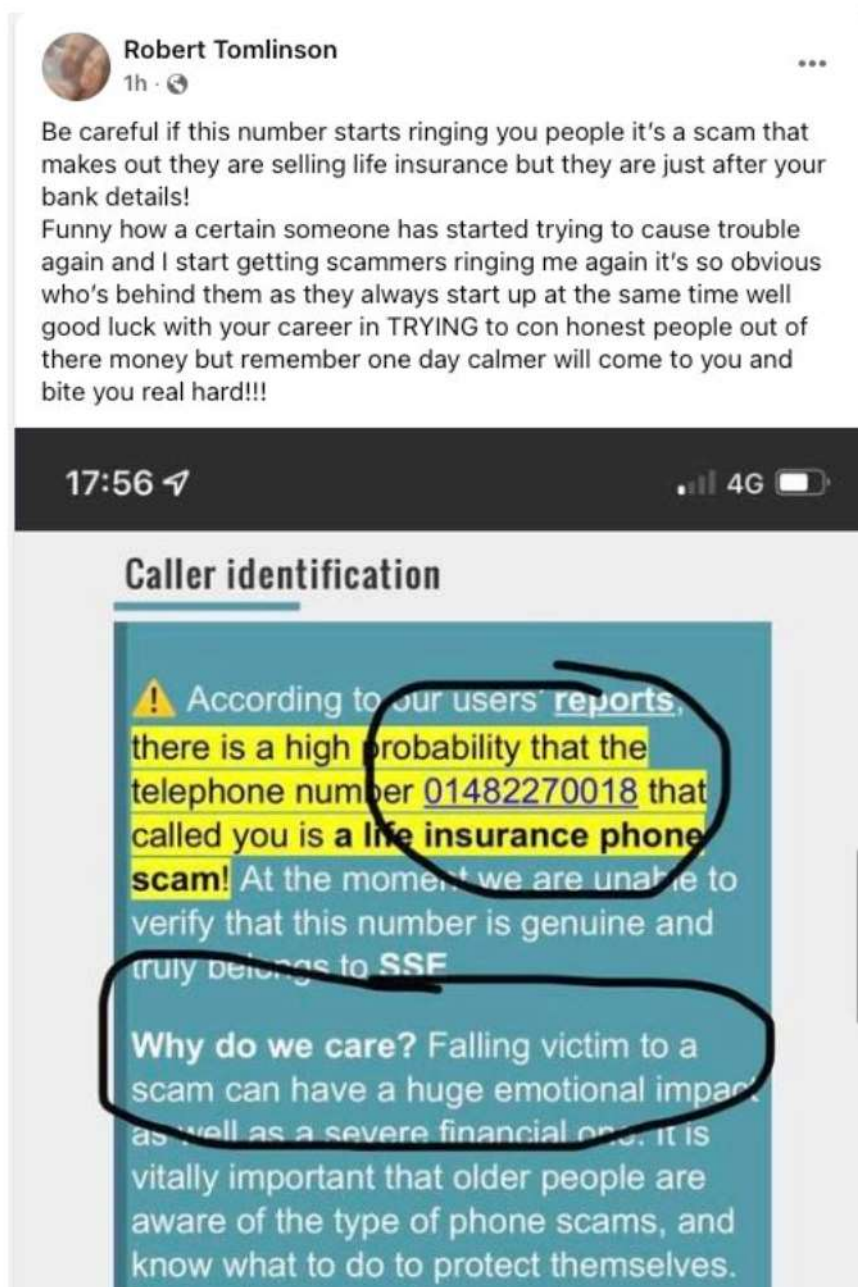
Robert Tomlinson
1h ·

Be careful if this number starts ringing you people it's a scam that makes out they are selling life insurance but they are just after your bank details!
Funny how a certain someone has started trying to cause trouble again and I start getting scammers ringing me again it's so obvious who's behind them as they always start up at the same time well good luck with your career in TRYING to con honest people out of there money but remember one day calmer will come to you and bite you real hard!!!

17:56 4G

Caller identification

According to our users' reports, there is a high probability that the telephone number 01482270018 that called you is a life insurance phone scam! At the moment we are unable to verify that this number is genuine and truly belongs to SSE.

Why do we care? Falling victim to a scam can have a huge emotional impact as well as a severe financial one. It is vitally important that older people are aware of the type of phone scams, and know what to do to protect themselves.